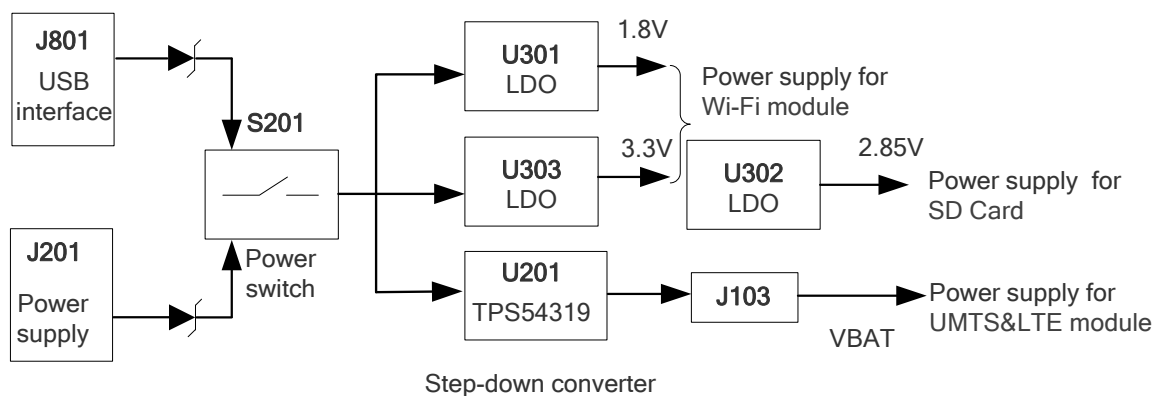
J801
USB interface

S201

J201
Power supply

Power switch

U301
LDO

1.8V

Power supply for Wi-Fi module

U303
LDO

3.3V

U302
LDO

2.85V

Power supply for SD Card

U201
TPS54319

J103

Power supply for UMTS&LTE module

VBAT

Step-down converter